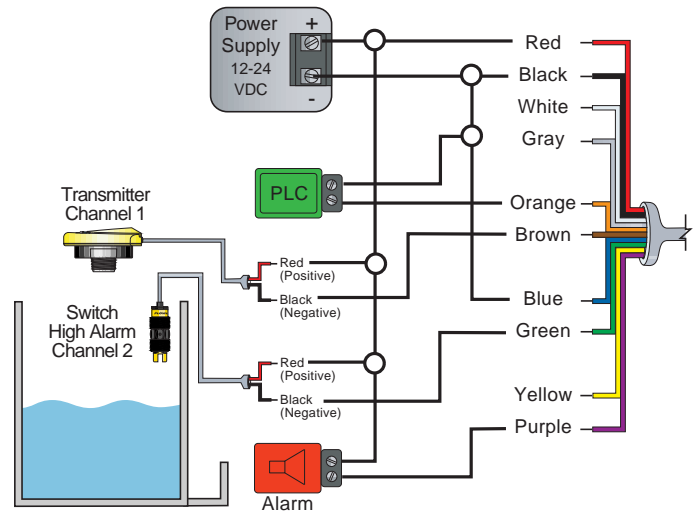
Power Supply 12-24 VDC

+

-

Red

Black

White

Gray

PLC

Orange

Transmitter Channel 1

Brown

Red (Positive)

Black (Negative)

Blue

Switch High Alarm Channel 2

Green

Red (Positive)

Black (Negative)

Yellow

Purple

Alarm